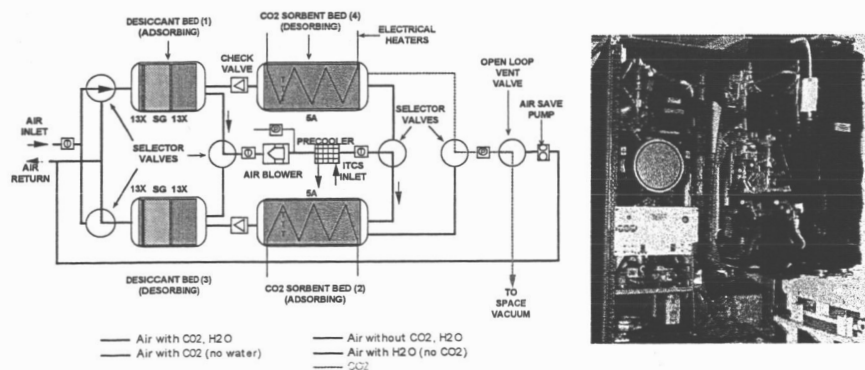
DESICCANT BED (1)
(ADSORBING)

CO2 SORBENT BED (4)
(DESORBING)

ELECTRICAL HEATERS

CHECK VALVE

OPEN LOOP VENT VALVE

AIR SAVE PUMP

AIR INLET

AIR RETURN

13X SG 13X

5A

SELECTOR VALVES

PRECOOLER

SELECTOR VALVES

AIR BLOWER

ITCS INLET

13X SG 13X

5A

DESICCANT BED (3)
(DESORBING)

CO2 SORBENT BED (2)
(ADSORBING)

TO SPACE VACUUM

Air with CO2, H2O
Air with CO2 (no water)
Air without CO2, H2O
Air with H2O (no CO2)
CO2